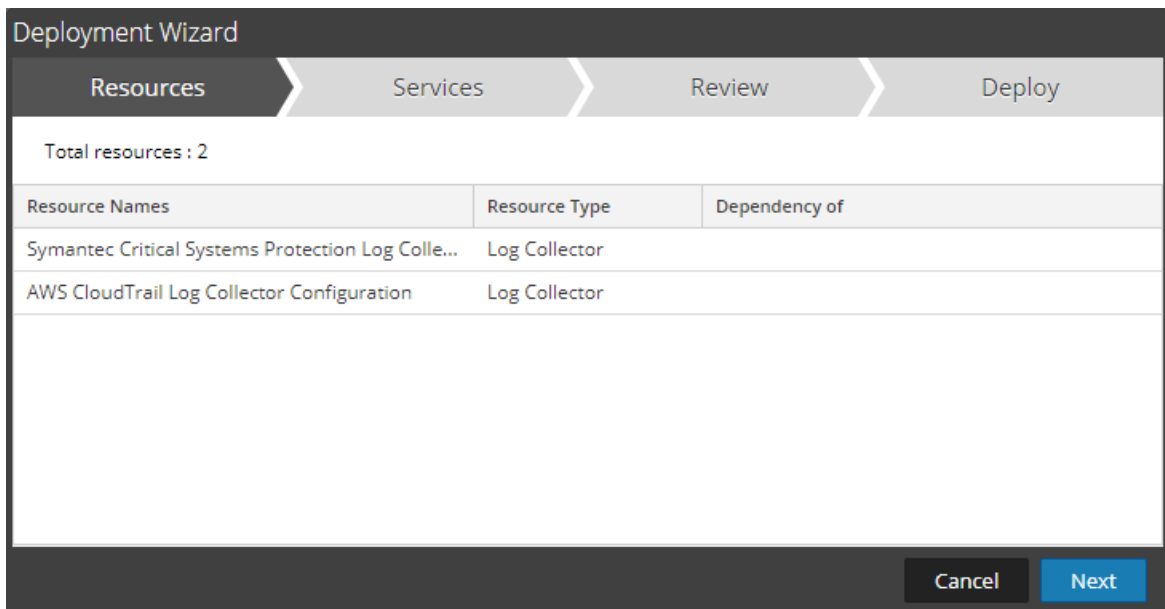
Deployment Wizard

Resources Services Review Deploy

Total resources : 2

| Resource Names | Resource Type | Dependency of |
|---|---|---|
| Symantec Critical Systems Protection Log Colle... | Log Collector | |
| AWS CloudTrail Log Collector Configuration | Log Collector | |

Cancel Next